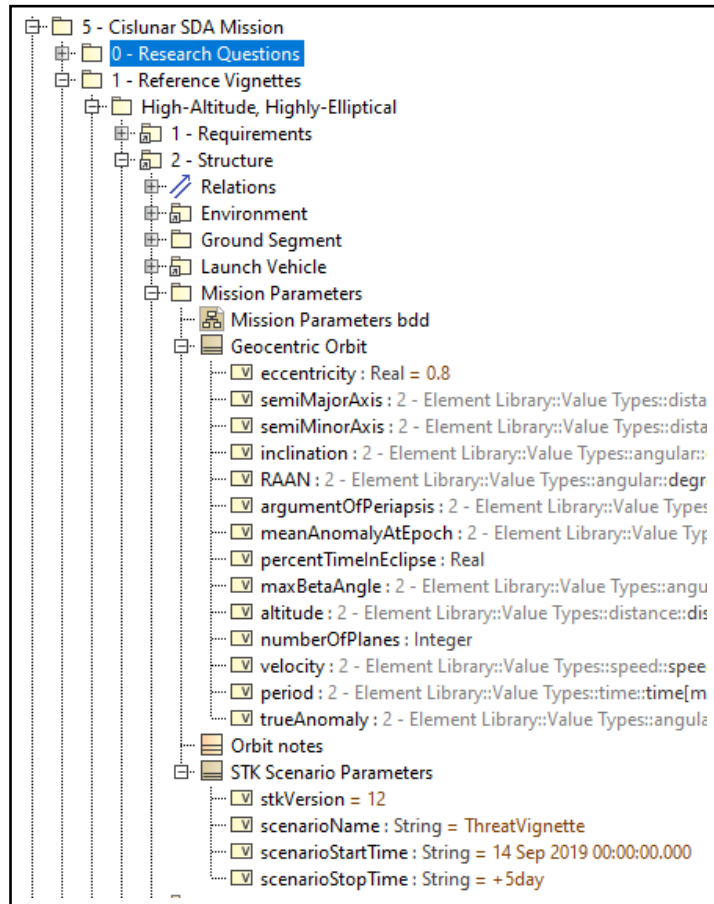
5 - Cislunar SDA Mission
0 - Research Questions
1 - Reference Vignettes
High-Altitude, Highly-Elliptical
1 - Requirements
2 - Structure
Relations
Environment
Ground Segment
Launch Vehicle
Mission Parameters
Mission Parameters bdd
Geocentric Orbit
V eccentricity : Real = 0.8
V semiMajorAxis : 2 - Element Library::Value Types::dista
V semiMinorAxis : 2 - Element Library::Value Types::dista
V inclination : 2 - Element Library::Value Types::angular::
V RAAN : 2 - Element Library::Value Types::angular::degr
V argumentOfPeriapsis : 2 - Element Library::Value Types
V meanAnomalyAtEpoch : 2 - Element Library::Value Typ
V percentTimeInEclipse : Real
V maxBetaAngle : 2 - Element Library::Value Types::angu
V altitude : 2 - Element Library::Value Types::distance::dis
V numberOfPlanes : Integer
V velocity : 2 - Element Library::Value Types::speed::spee
V period : 2 - Element Library::Value Types::time::time[m
V trueAnomaly : 2 - Element Library::Value Types::angula
Orbit notes
STK Scenario Parameters
V stkVersion = 12
V scenarioName : String = ThreatVignette
V scenarioStartTime : String = 14 Sep 2019 00:00:00.000
V scenarioStopTime : String = +5day